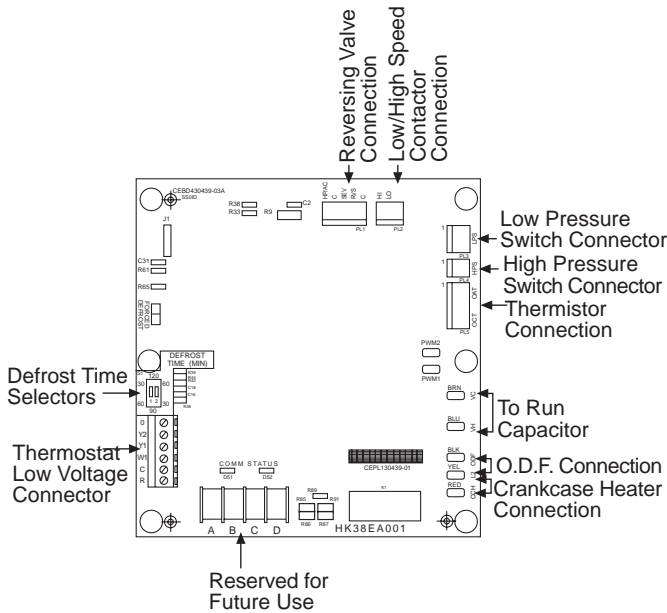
Reversing Valve Connection

Low/High Speed Contactor Connection

CEBD430439-03A
SS08D

HPAC C SEV R/S C

HI LO

PL1 PL2

R38
R33
R9
C2

J1

C31
R61
R65

FORCED DEFROST

Low Pressure Switch Connector

LPS
PL3

High Pressure Switch Connector

HPS
PL4

Thermistor Connection

OAT
OCT
PL5

Defrost Time Selectors

DEFROST TIME (MIN)

T20
30 60
60 30
90

PWM2
PWM1

To Run Capacitor

BRN
VC
BLU
VH

Thermostat Low Voltage Connector

O
Y2
Y1
W1
C
R

COMM STATUS
DS1 DS2

CEPL130439-01

K1

O.D.F. Connection

BLK
ODF
YEL

Crankcase Heater Connection

RED
CCH

R89
R91
R86
R87

A B C D

HK38EA001

Reserved for Future Use